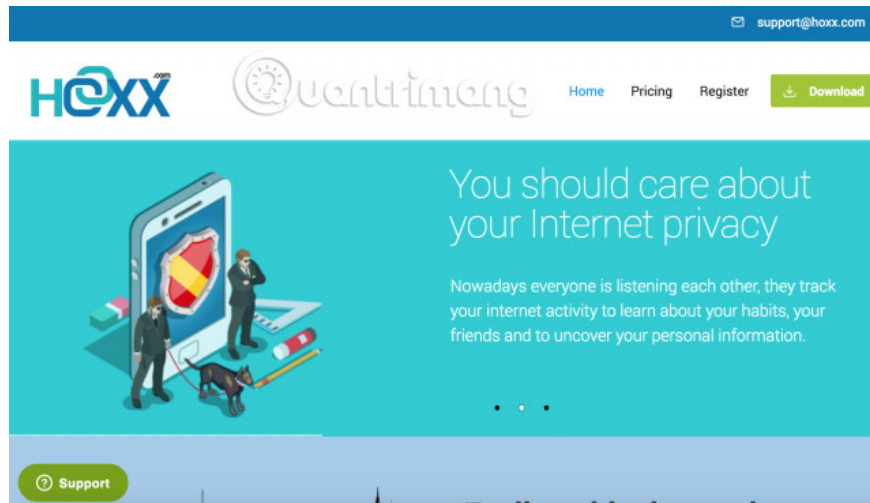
support@hoxx.com

HOXX .com

Quantrimang

Home Pricing Register Download

You should care about your Internet privacy

Nowadays everyone is listening each other, they track your internet activity to learn about your habits, your friends and to uncover your personal information.

Support

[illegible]